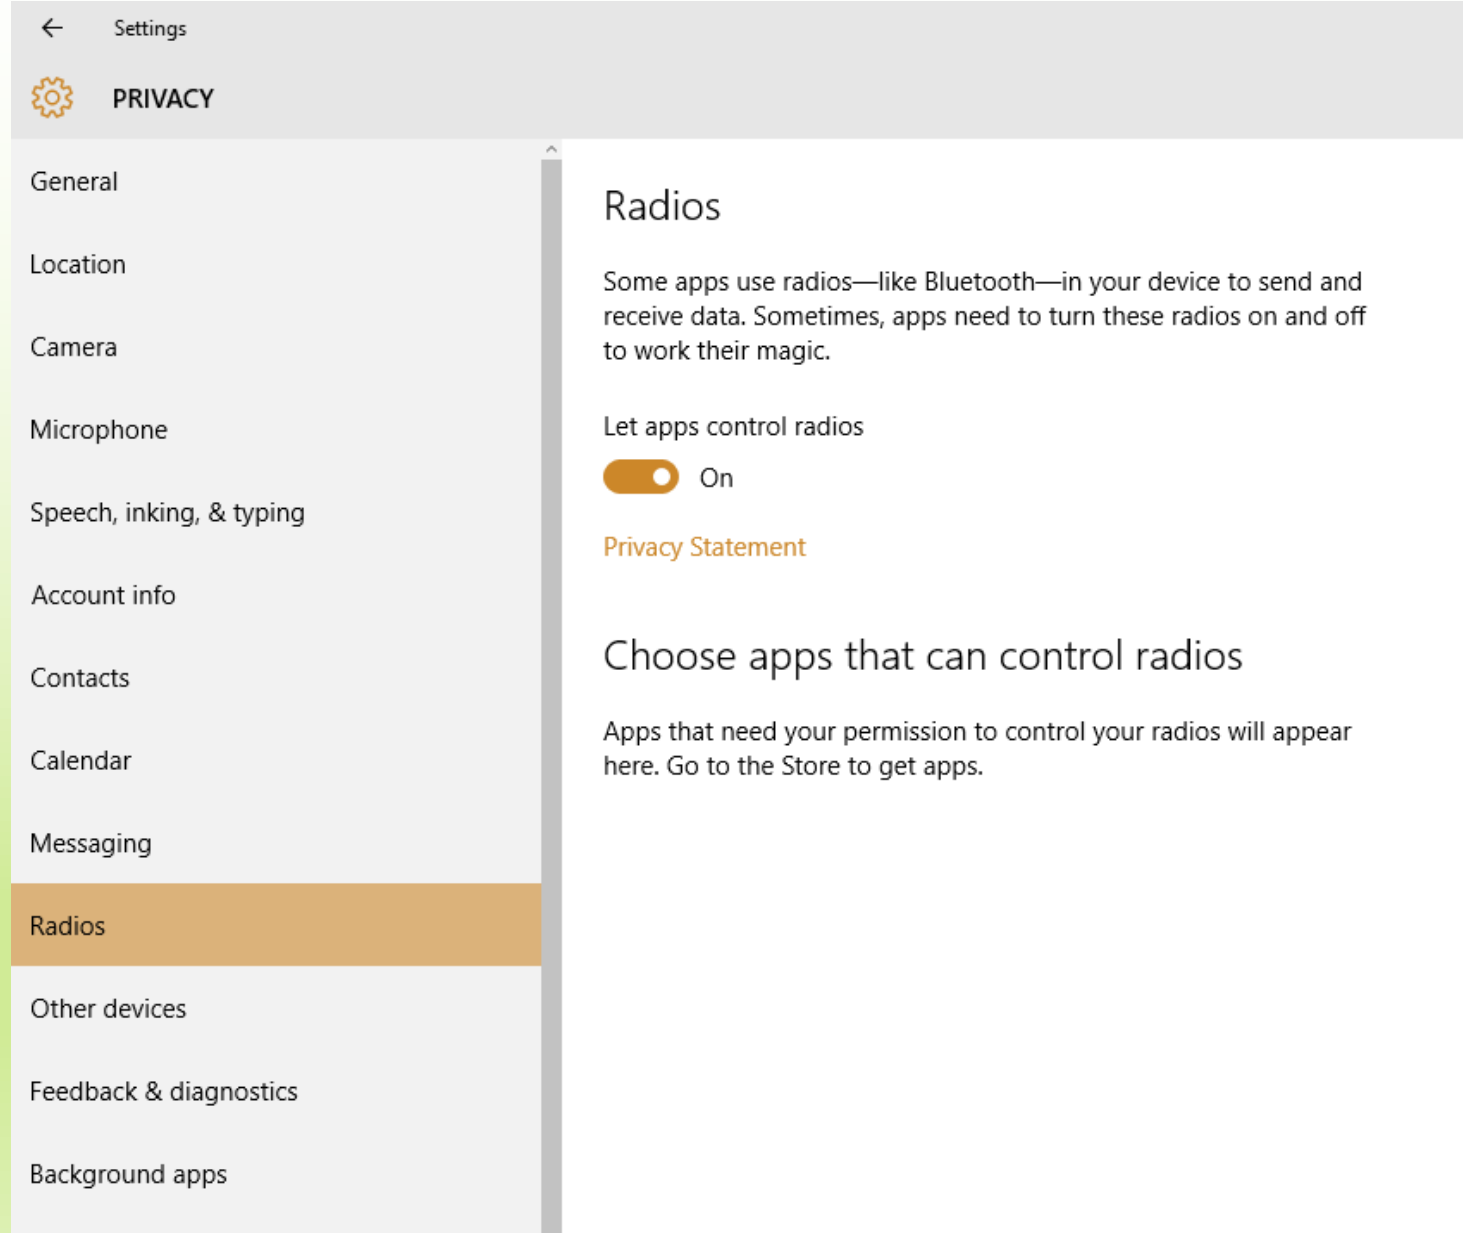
Settings

PRIVACY

General

Location

Camera

Microphone

Speech, inking, & typing

Account info

Contacts

Calendar

Messaging

Radios

Other devices

Feedback & diagnostics

Background apps

Radios

Some apps use radios—like Bluetooth—in your device to send and receive data. Sometimes, apps need to turn these radios on and off to work their magic.

Let apps control radios

On

Privacy Statement

Choose apps that can control radios

Apps that need your permission to control your radios will appear here. Go to the Store to get apps.